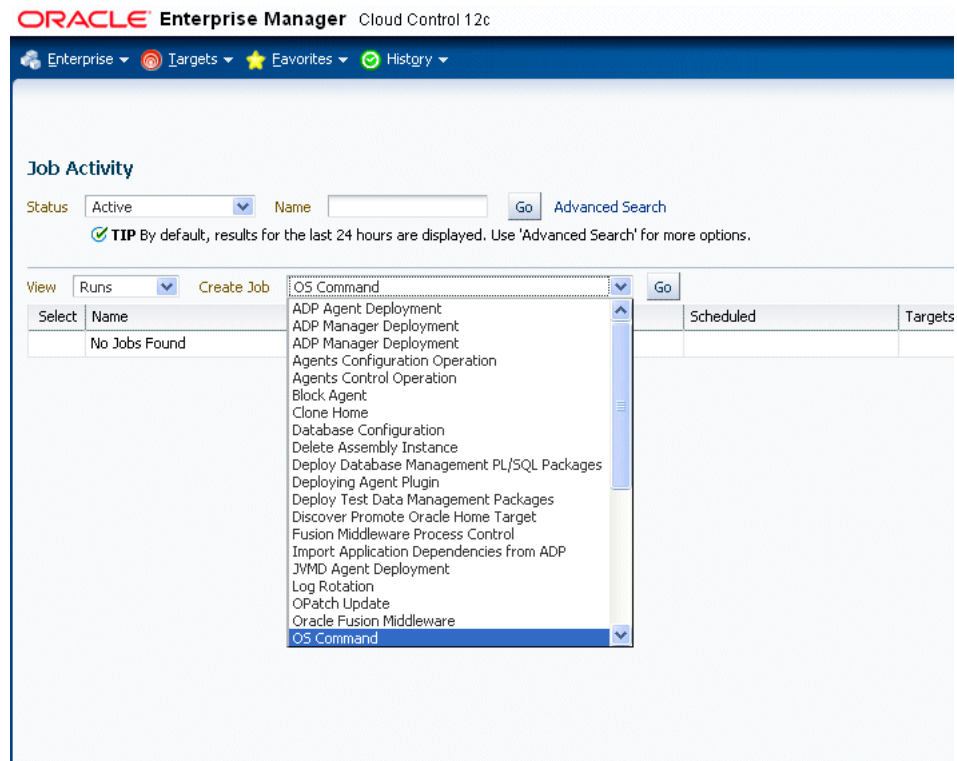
ORACLE Enterprise Manager Cloud Control 12c

Enterprise ▾ Targets ▾ Favorites ▾ History ▾

Job Activity

Status Active Name Go Advanced Search

TIP By default, results for the last 24 hours are displayed. Use 'Advanced Search' for more options.

View Runs Create Job OS Command Go

| Select | Name | Scheduled | Targets |
|---|---|---|---|
| | No Jobs Found | | |

ADP Agent Deployment
ADP Manager Deployment
ADP Manager Deployment
Agents Configuration Operation
Agents Control Operation
Block Agent
Clone Home
Database Configuration
Delete Assembly Instance
Deploy Database Management PL/SQL Packages
Deploying Agent Plugin
Deploy Test Data Management Packages
Discover Promote Oracle Home Target
Fusion Middleware Process Control
Import Application Dependencies from ADP
JVMD Agent Deployment
Log Rotation
OPatch Update
Oracle Fusion Middleware
OS Command